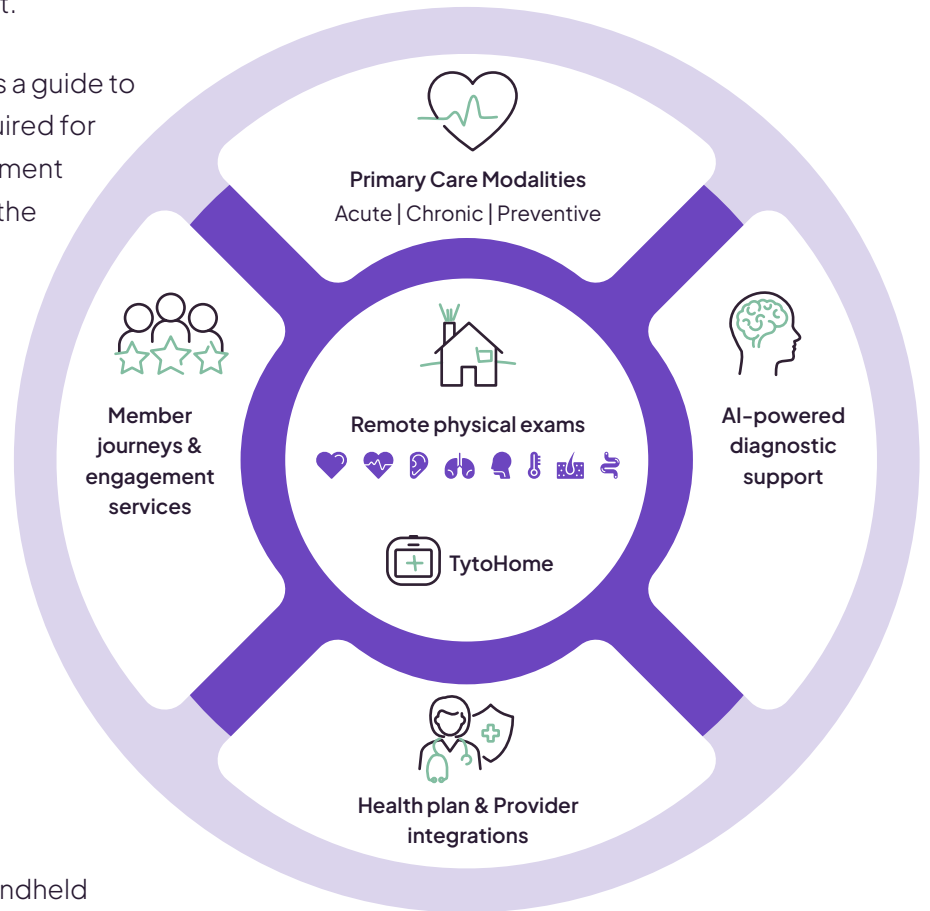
t.

s a guide to uired for ment the

Primary Care Modalities
Acute | Chronic | Preventive

Member journeys & engagement services

Remote physical exams

TytoHome

AI-powered diagnostic support

Health plan & Provider integrations

ndheld